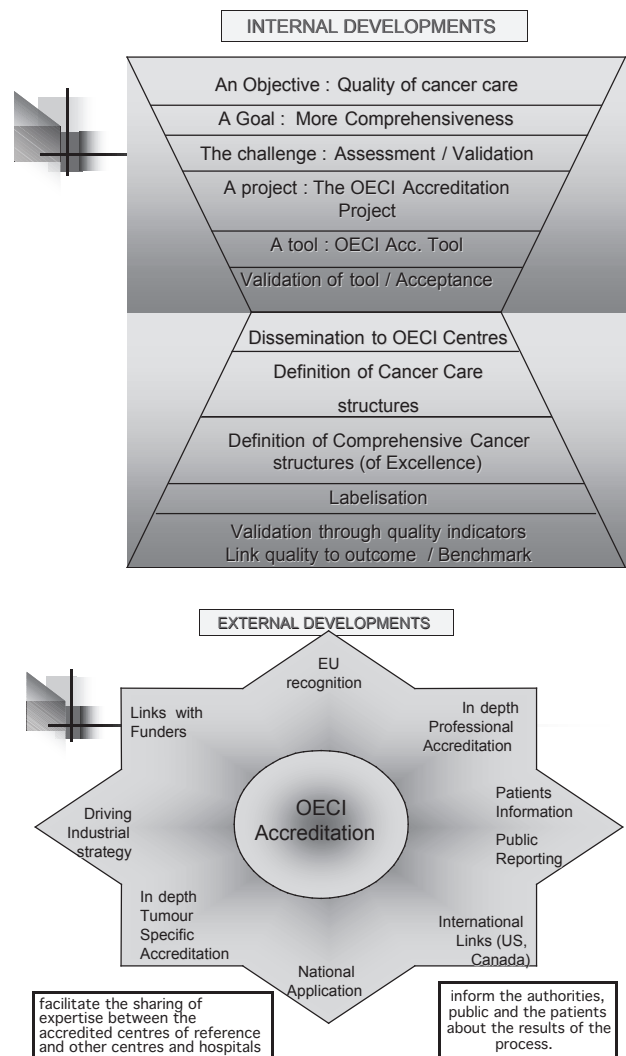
INTERNAL DEVELOPMENTS

An Objective : Quality of cancer care

A Goal : More Comprehensiveness

The challenge : Assessment / Validation

A project : The OECI Accreditation Project

A tool : OECI Acc. Tool

Validation of tool / Acceptance

Dissemination to OECI Centres

Definition of Cancer Care structures

Definition of Comprehensive Cancer structures (of Excellence)

Labelisation

Validation through quality indicators
Link quality to outcome / Benchmark

EXTERNAL DEVELOPMENTS

EU recognition

In depth Professional Accreditation

Patients Information

Public Reporting

International Links (US, Canada)

National Application

In depth Tumour Specific Accreditation

Driving Industrial strategy

Links with Funders

OECI Accreditation

facilitate the sharing of expertise between the accredited centres of reference and other centres and hospitals

inform the authorities, public and the patients about the results of the process.